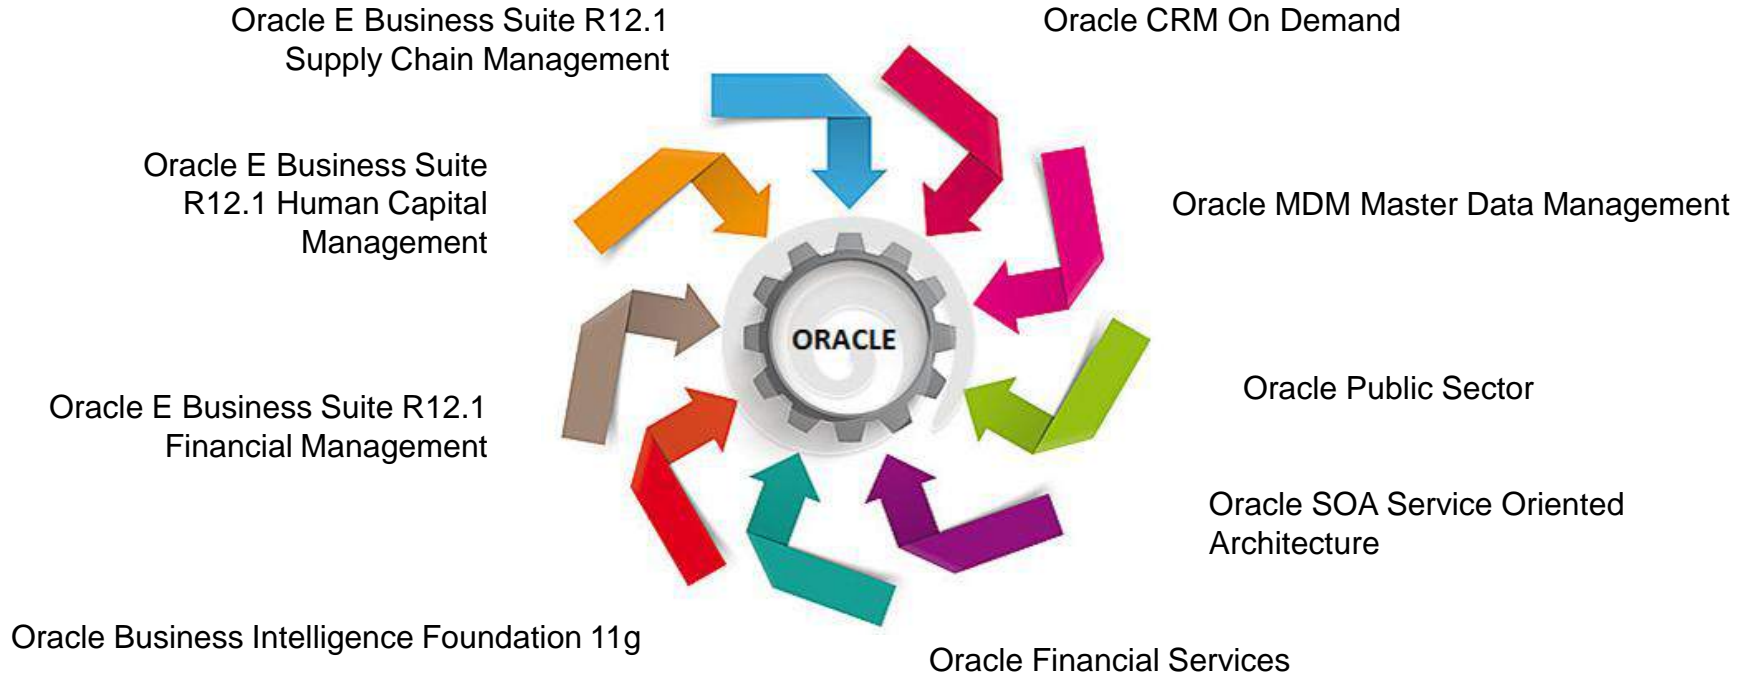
Oracle E Business Suite R12.1 Supply Chain Management

Oracle CRM On Demand

Oracle E Business Suite R12.1 Human Capital Management

Oracle MDM Master Data Management

ORACLE

Oracle Public Sector

Oracle E Business Suite R12.1 Financial Management

Oracle SOA Service Oriented Architecture

Oracle Business Intelligence Foundation 11g

Oracle Financial Services